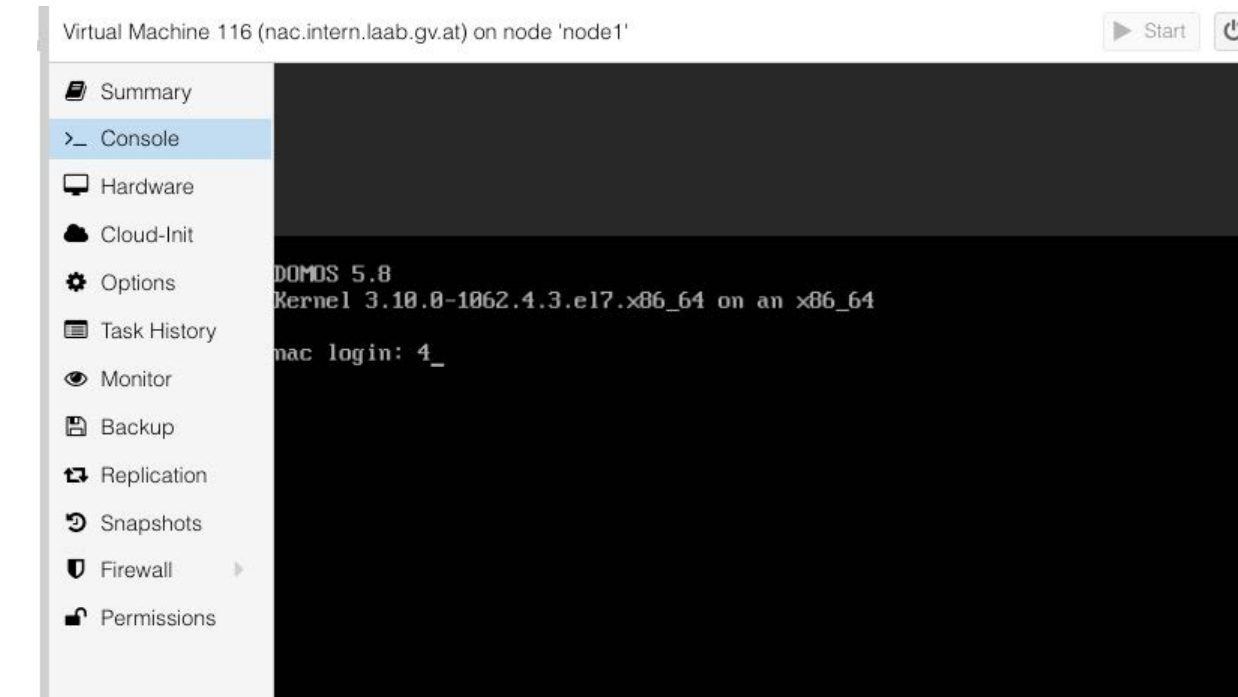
Virtual Machine 116 (nac.intern.laab.gv.at) on node 'node1'

Start

Summary
Console
Hardware
Cloud-Init
Options
Task History
Monitor
Backup
Replication
Snapshots
Firewall
Permissions

DOMOS 5.8
Kernel 3.10.0-1062.4.3.el7.x86_64 on an x86_64

nac login: 4_